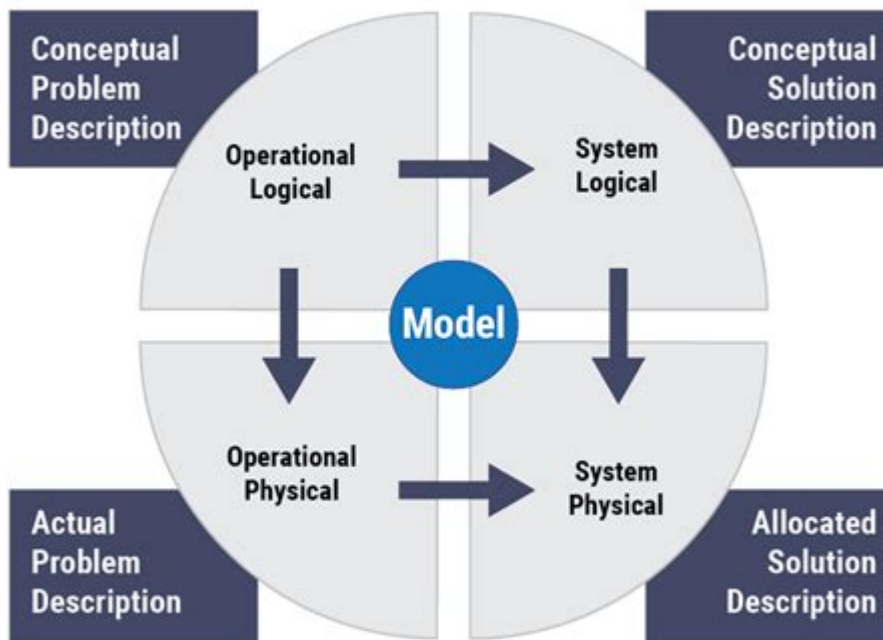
Conceptual Problem Description

Conceptual Solution Description

Operational Logical

System Logical

Model

Operational Physical

System Physical

Actual Problem Description

Allocated Solution Description